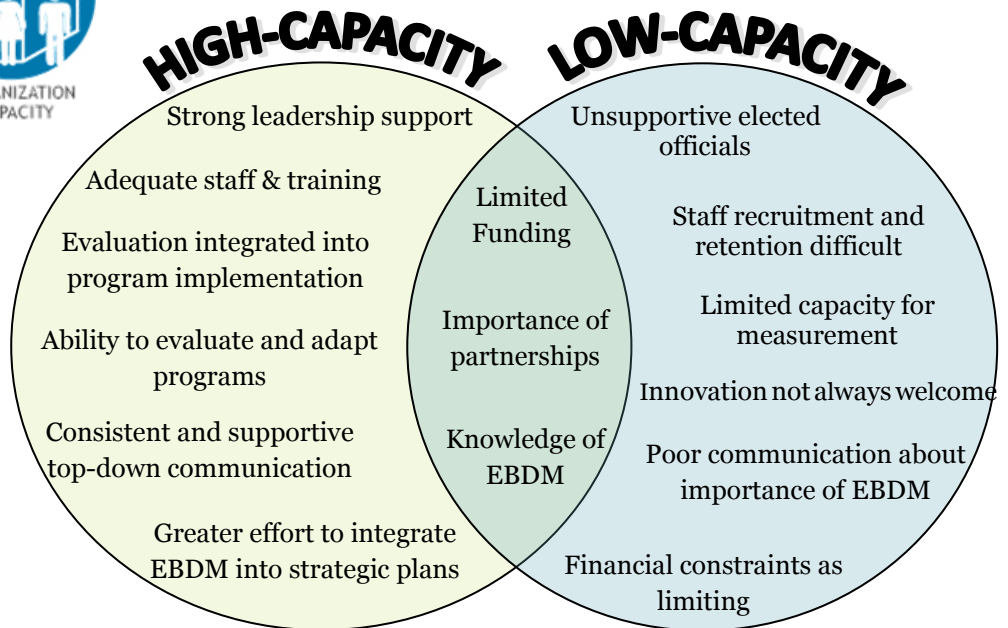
ANIZATION
PACITY

HIGH-CAPACITY

LOW-CAPACITY

Strong leadership support

Adequate staff & training

Evaluation integrated into program implementation

Ability to evaluate and adapt programs

Consistent and supportive top-down communication

Greater effort to integrate EBDM into strategic plans

Limited Funding

Importance of partnerships

Knowledge of EBDM

Unsupportive elected officials

Staff recruitment and retention difficult

Limited capacity for measurement

Innovation not always welcome

Poor communication about importance of EBDM

Financial constraints as limiting